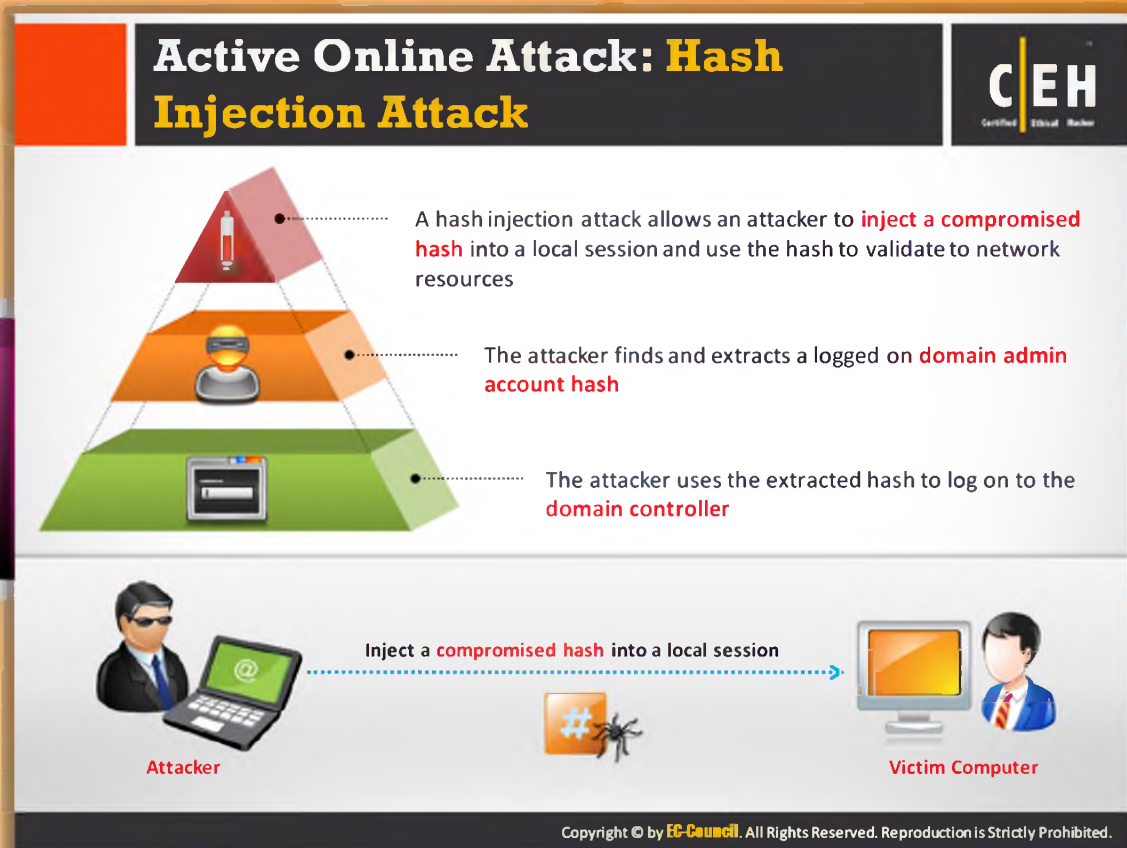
Active Online Attack: Hash Injection Attack

C|EH
Certified Ethical Hacker

A hash injection attack allows an attacker to inject a compromised hash into a local session and use the hash to validate to network resources

The attacker finds and extracts a logged on domain admin account hash

The attacker uses the extracted hash to log on to the domain controller

Inject a compromised hash into a local session

Attacker

Victim Computer

Copyright © by EC-Council. All Rights Reserved. Reproduction is Strictly Prohibited.